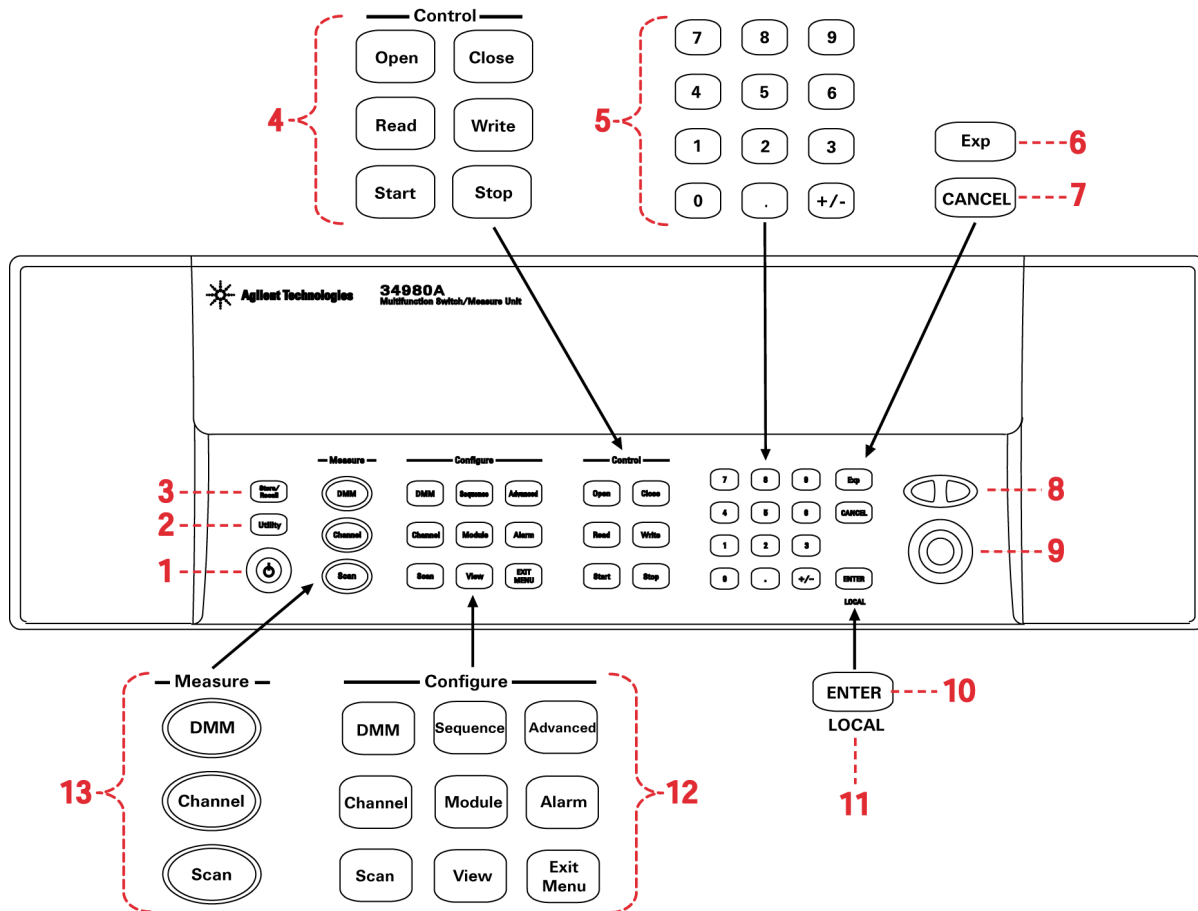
Control
Open Close
Read Write
Start Stop
4

5
7 8 9
4 5 6
1 2 3
0 . +/-

Exp 6
CANCEL 7

Agilent Technologies
34980A
Multifunction Switch/Measure Unit

3 Store/Recall
2 Utility
1

Measure
DMM
Channel
Scan

Configure
DMM Sequence Advanced
Channel Module Alarm
Scan View EXIT MENU

Control
Open Close
Read Write
Start Stop

7 8 9 Exp
4 5 6 CANCEL
1 2 3
0 . +/- ENTER
LOCAL

8
9

Measure
DMM
Channel
Scan
13

Configure
DMM Sequence Advanced
Channel Module Alarm
Scan View Exit Menu
12

ENTER 10
LOCAL
11